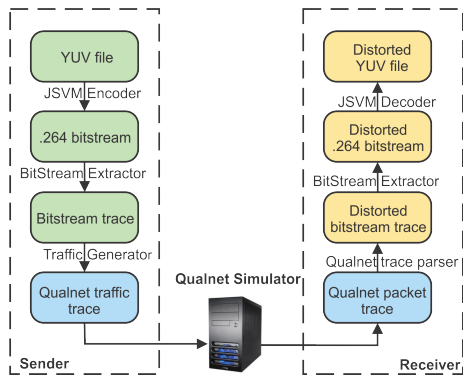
YUV file

JSVM Encoder

.264 bitstream

BitStream Extractor

Bitstream trace

Traffic Generator

Qualnet traffic trace

Sender

Qualnet Simulator

Distorted YUV file

JSVM Decoder

Distorted .264 bitstream

BitStream Extractor

Distorted bitstream trace

Qualnet trace parser

Qualnet packet trace

Receiver